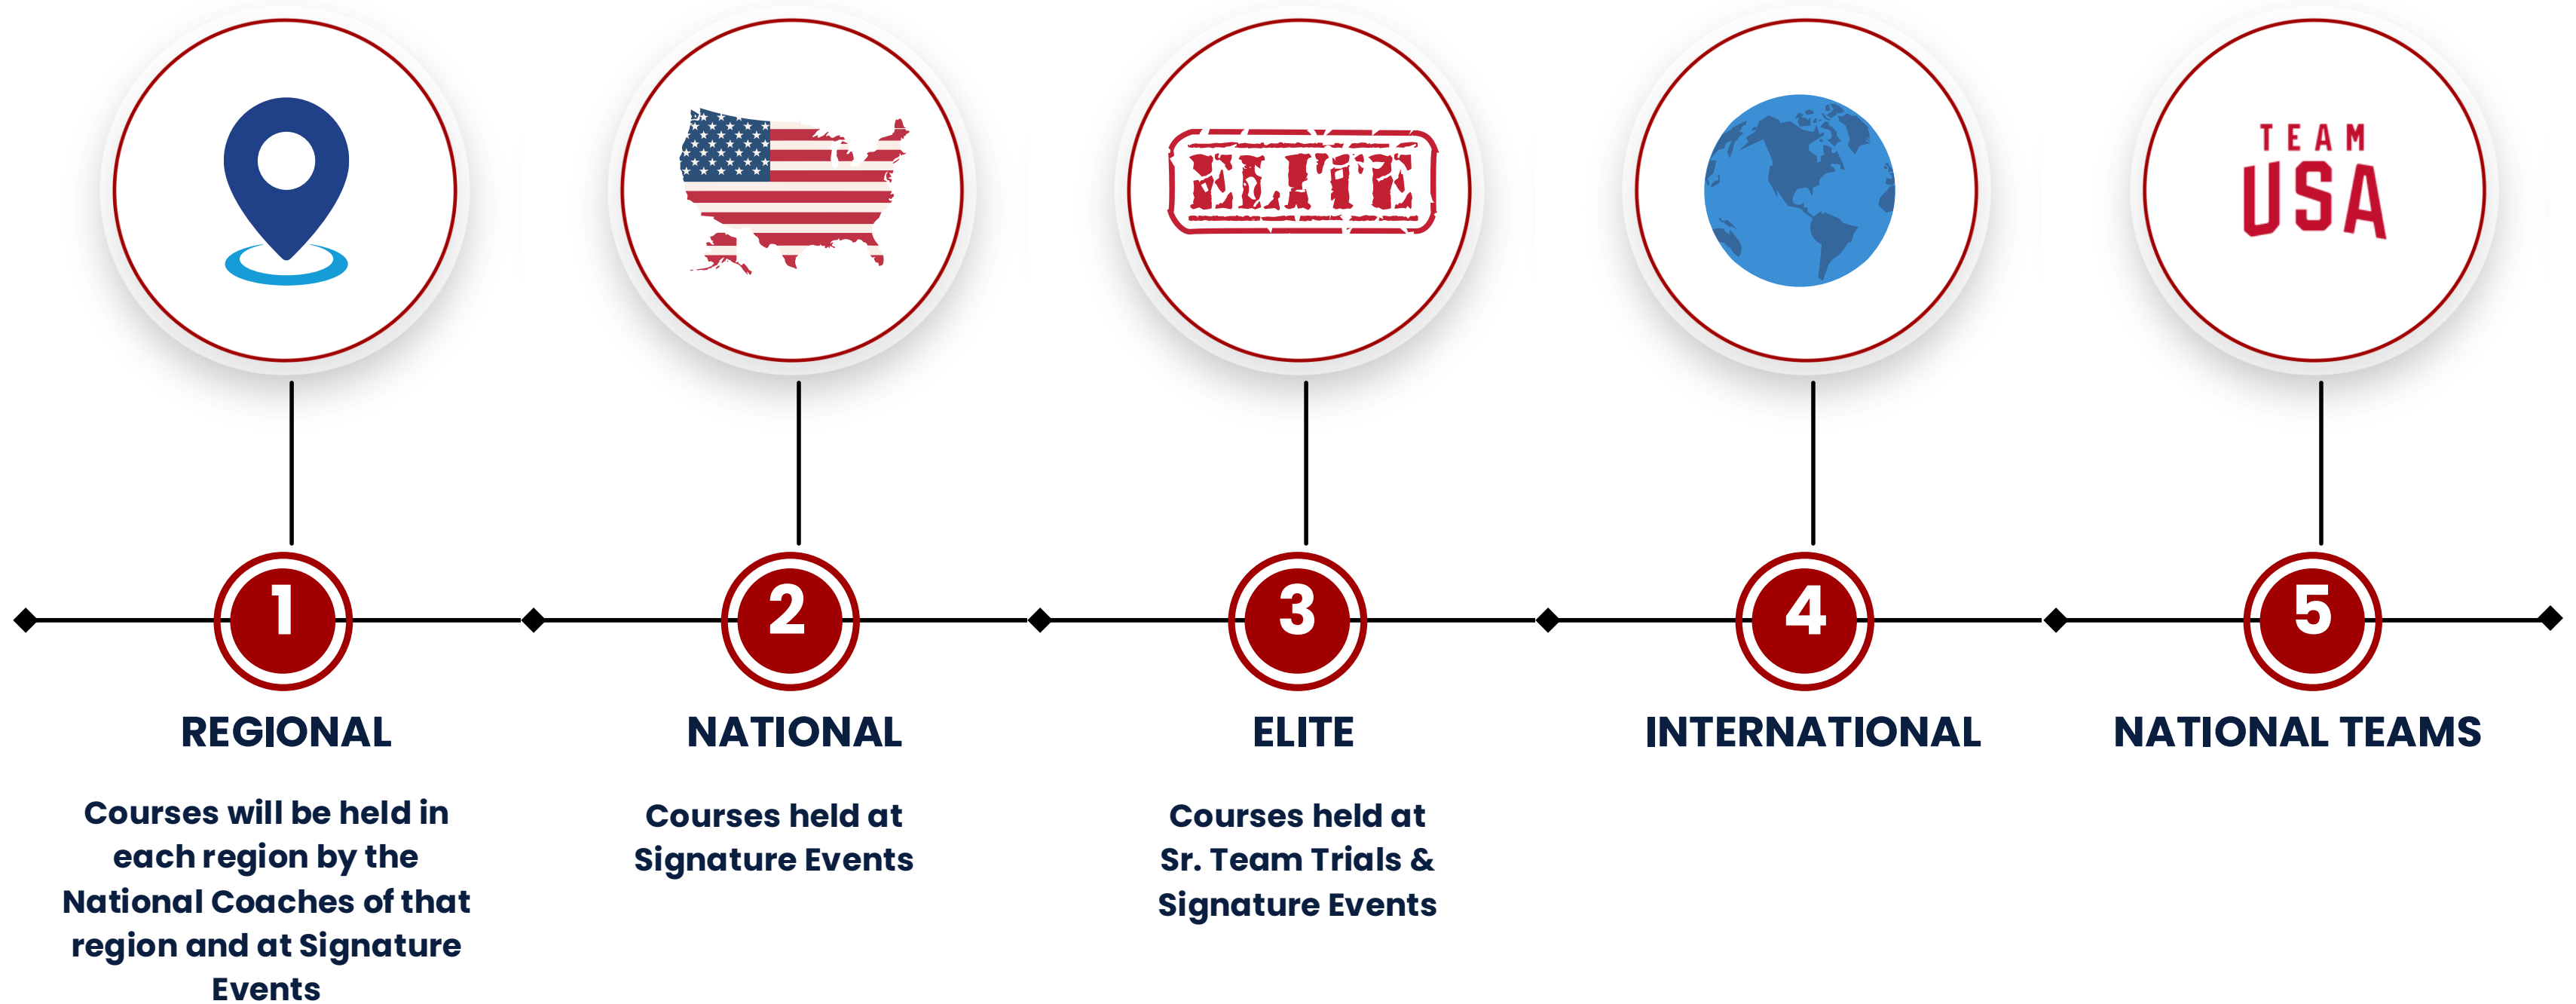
ELITE

TEAM USA

1

2

3

4

5

REGIONAL

Courses will be held in each region by the National Coaches of that region and at Signature Events

NATIONAL

Courses held at Signature Events

ELITE

Courses held at Sr. Team Trials & Signature Events

INTERNATIONAL

NATIONAL TEAMS